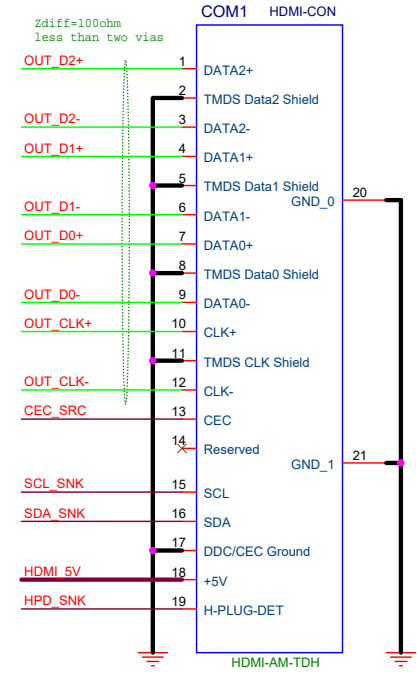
Zdiff=100ohm
less than two vias

COM1 HDMI-CON

OUT_D2+ 1 DATA2+
2 TMDS Data2 Shield
OUT_D2- 3 DATA2-
OUT_D1+ 4 DATA1+
5 TMDS Data1 Shield
OUT_D1- 6 DATA1-
OUT_D0+ 7 DATA0+
8 TMDS Data0 Shield
OUT_D0- 9 DATA0-
OUT_CLK+ 10 CLK+
11 TMDS CLK Shield
OUT_CLK- 12 CLK-
CEC_SRC 13 CEC
14 Reserved
SCL_SNK 15 SCL
SDA_SNK 16 SDA
17 DDC/CEC Ground
HDMI_5V 18 +5V
HPD_SNK 19 H-PLUG-DET

GND_0 20
GND_1 21

HDMI-AM-TDH